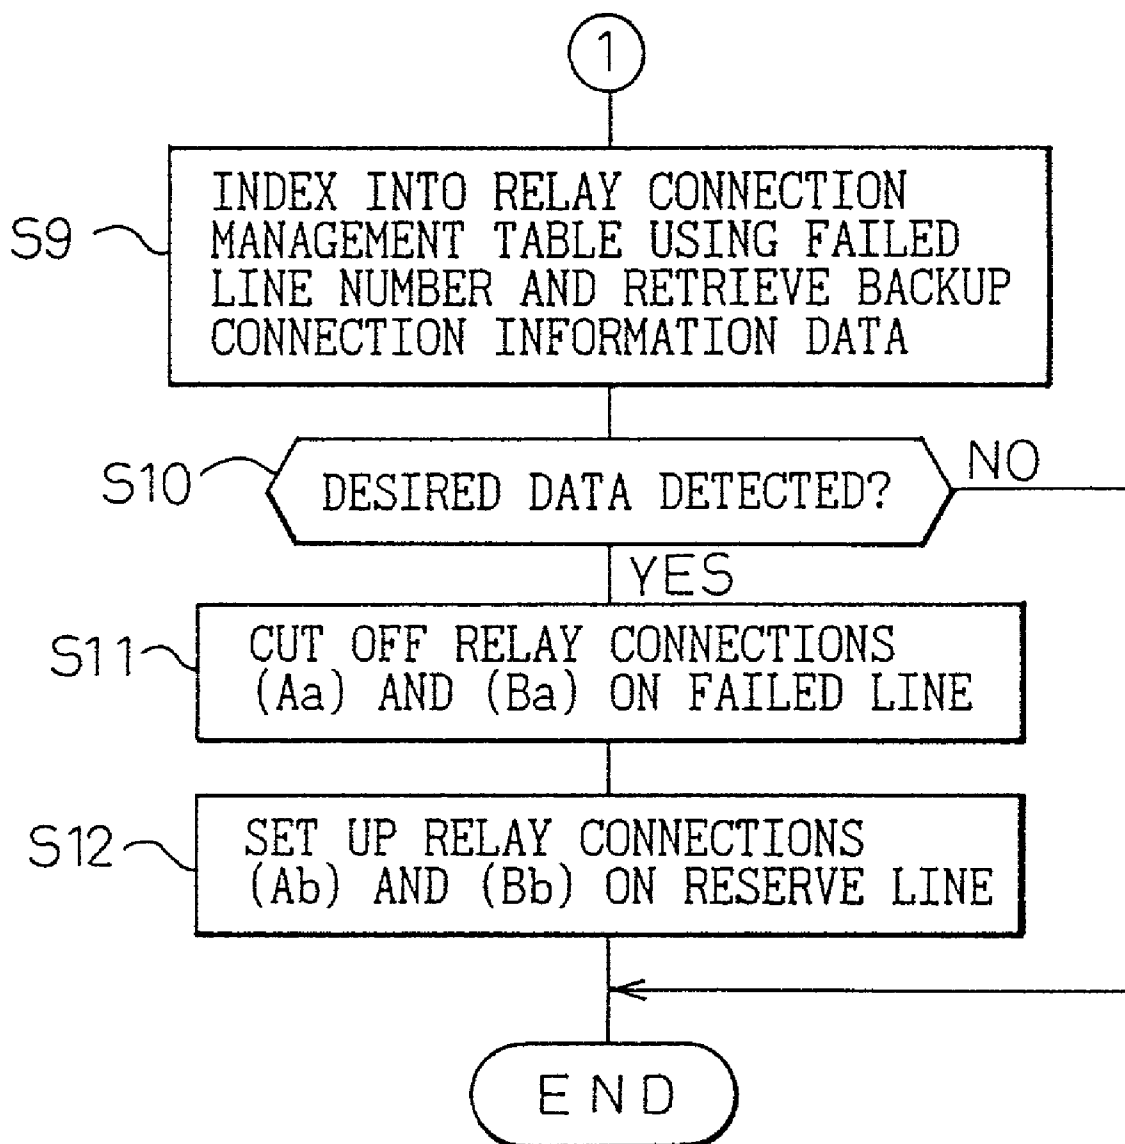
1

S9
INDEX INTO RELAY CONNECTION MANAGEMENT TABLE USING FAILED LINE NUMBER AND RETRIEVE BACKUP CONNECTION INFORMATION DATA

S10
DESIRED DATA DETECTED?
NO
YES

S11
CUT OFF RELAY CONNECTIONS (Aa) AND (Ba) ON FAILED LINE

S12
SET UP RELAY CONNECTIONS (Ab) AND (Bb) ON RESERVE LINE

END